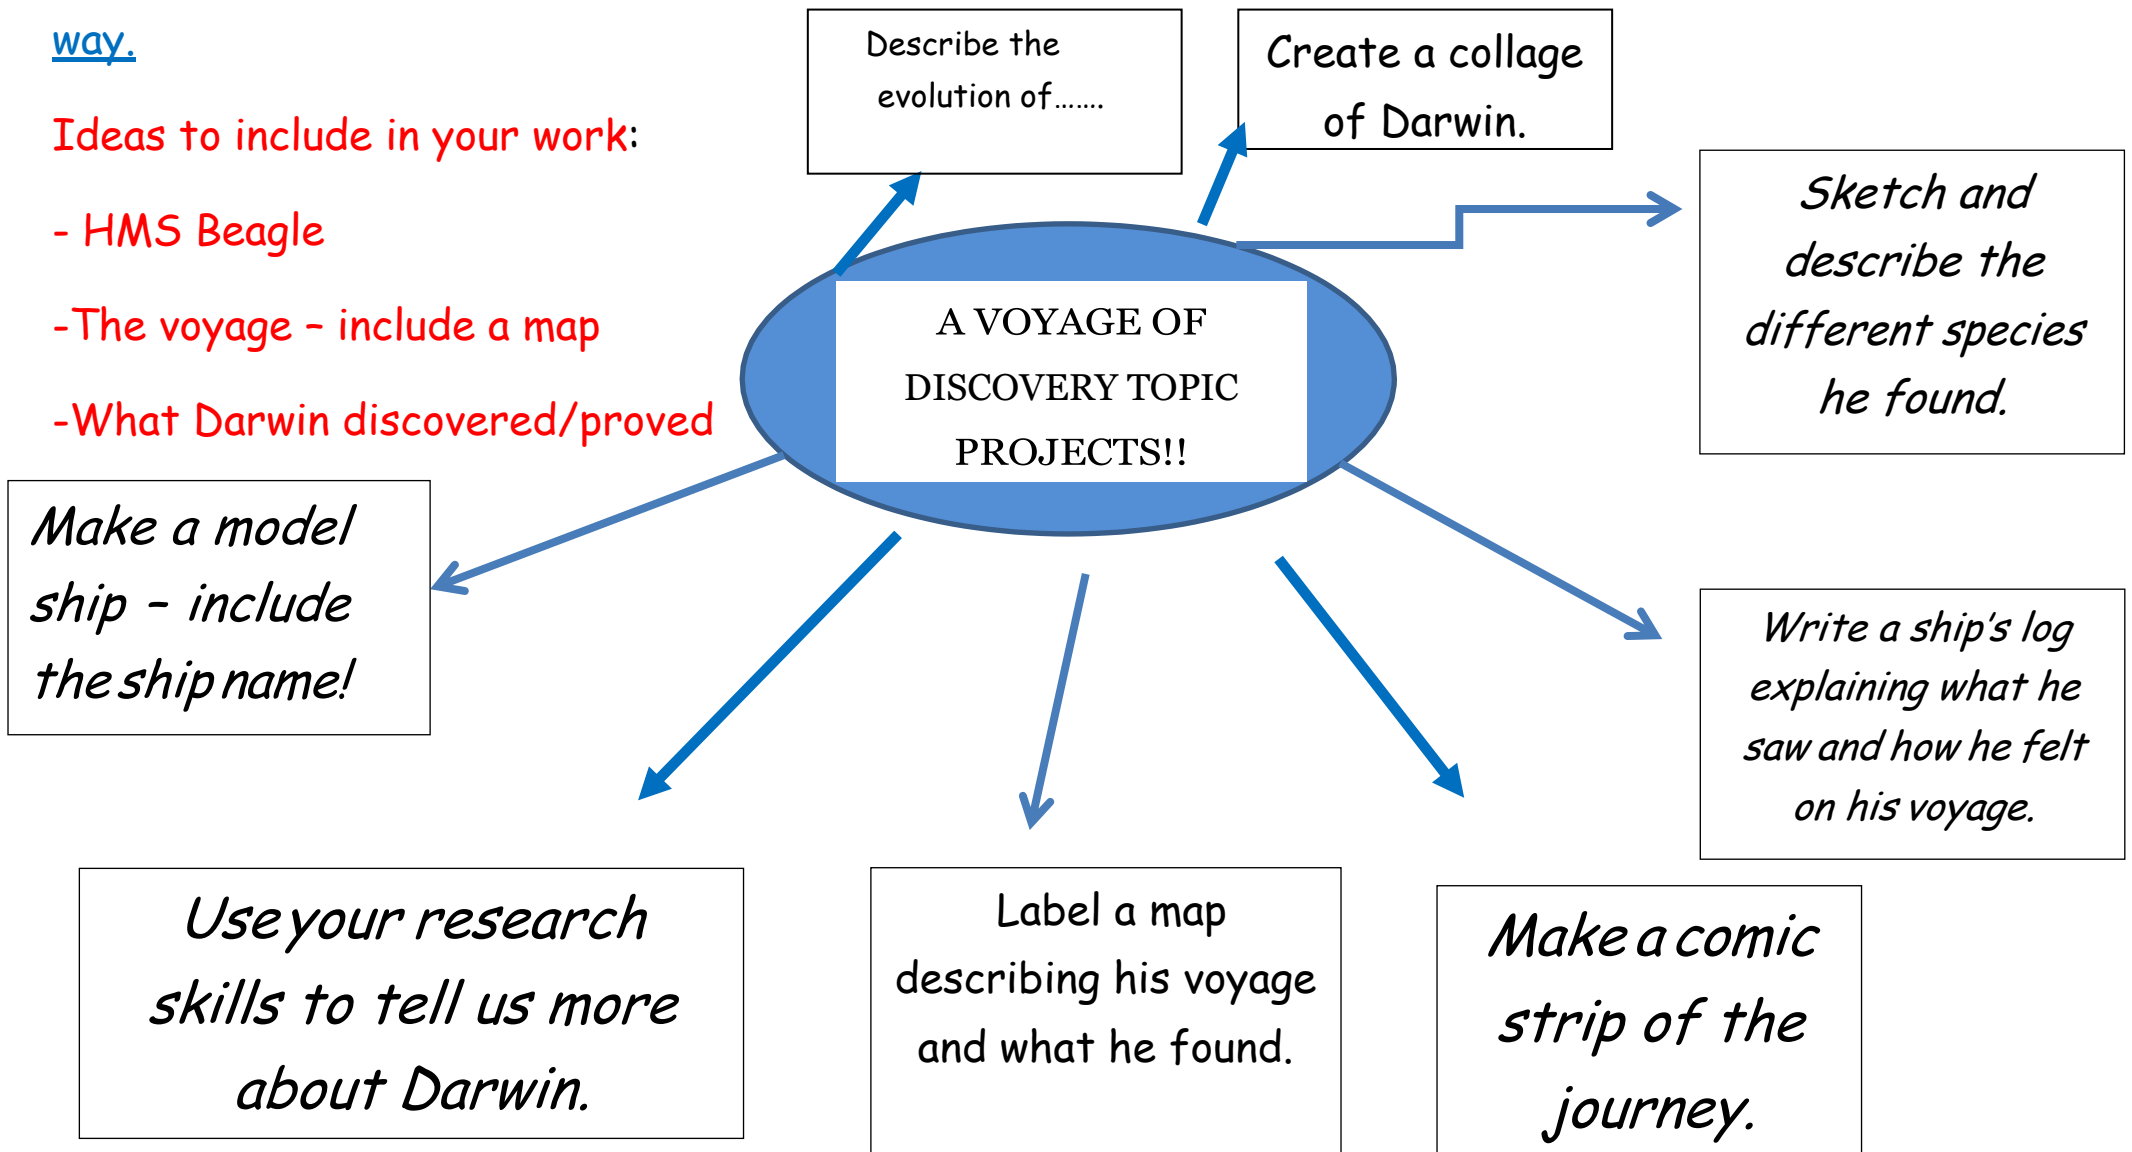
way.

Ideas to include in your work:

- HMS Beagle

-The voyage – include a map

-What Darwin discovered/proved

Describe the evolution of…….

Create a collage of Darwin.

Sketch and describe the different species he found.

A VOYAGE OF DISCOVERY TOPIC PROJECTS!!

Make a model ship – include the ship name!

Write a ship's log explaining what he saw and how he felt on his voyage.

Use your research skills to tell us more about Darwin.

Label a map describing his voyage and what he found.

Make a comic strip of the journey.